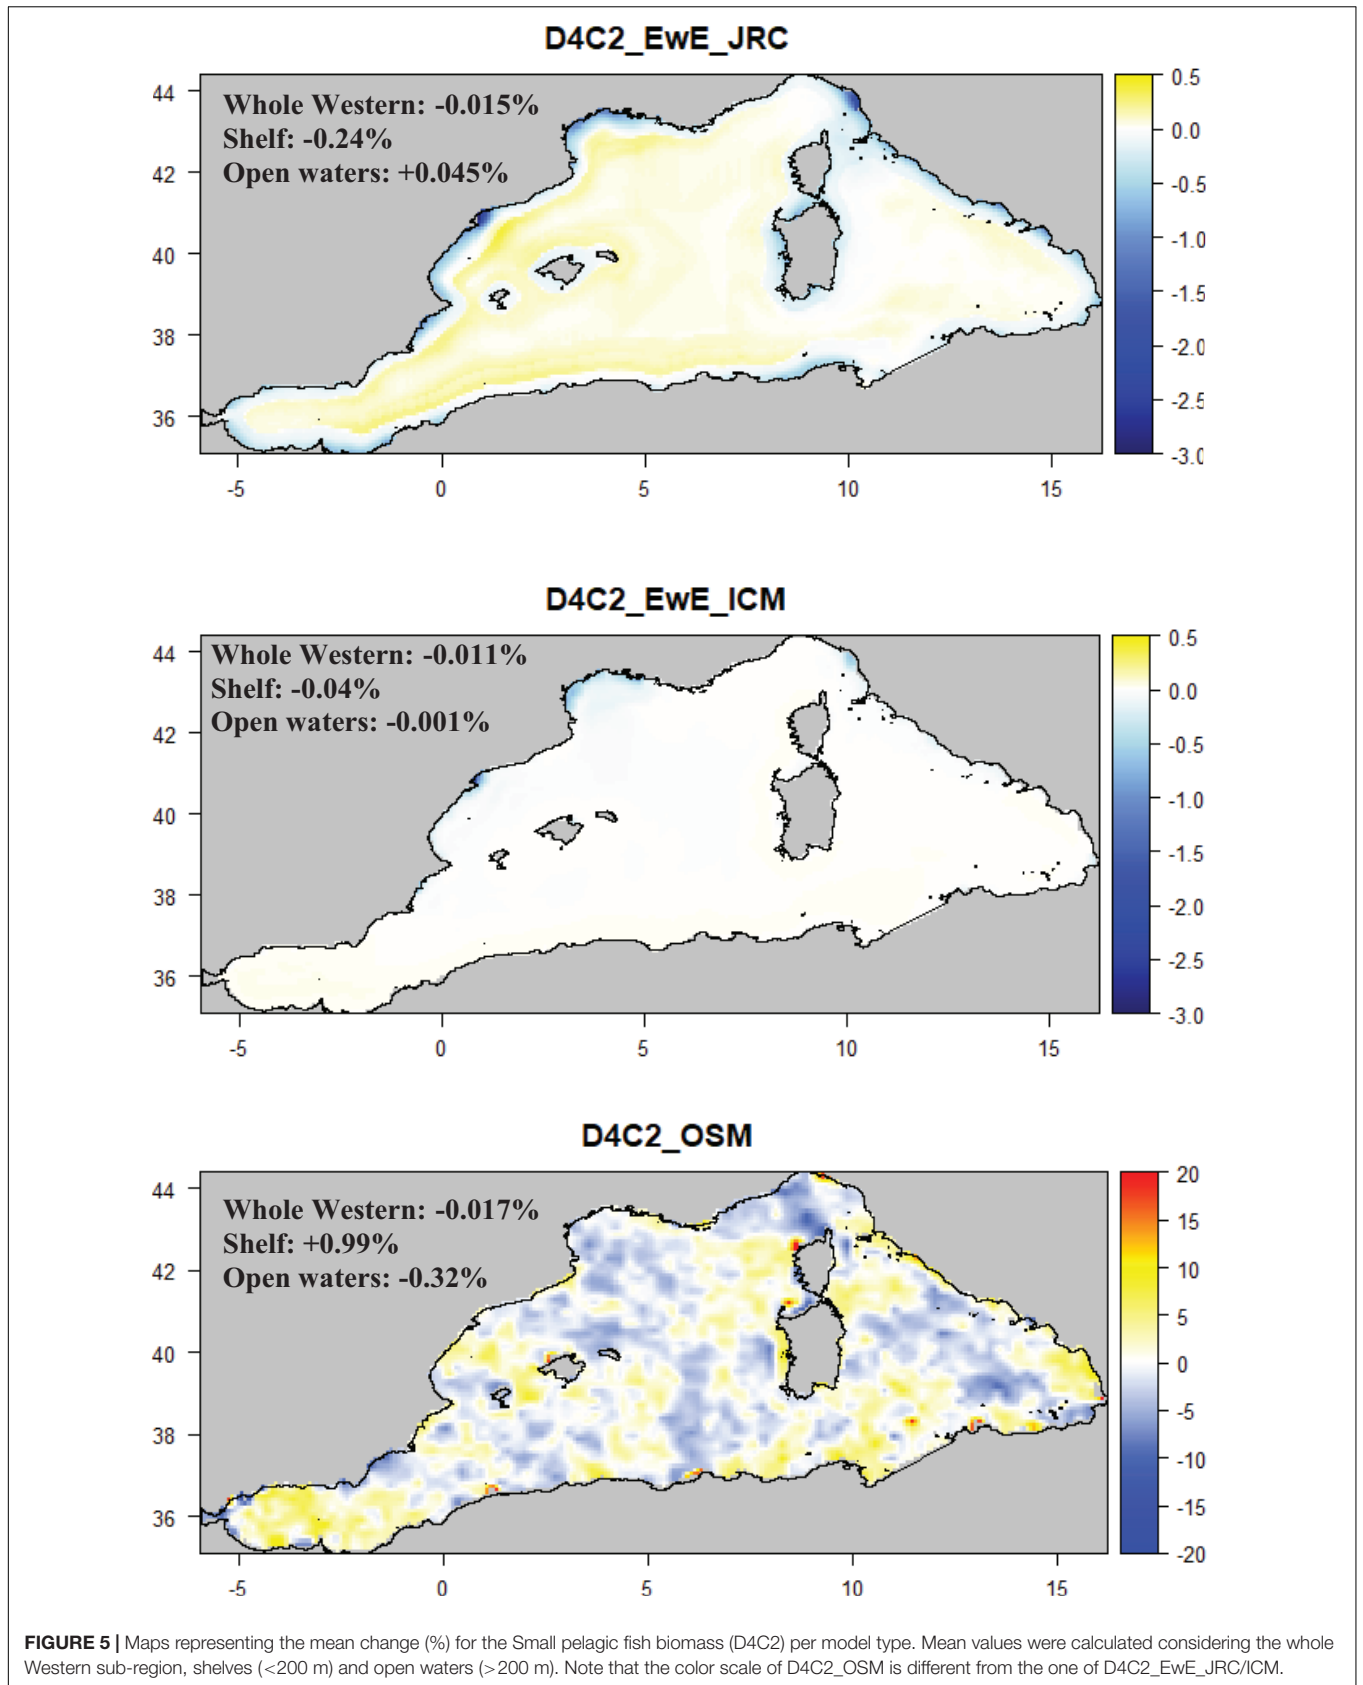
D4C2_EwE_JRC

Whole Western: -0.015%
Shelf: -0.24%
Open waters: +0.045%

44
42
40
38
36

-5 0 5 10 15

0.5
0.0
-0.5
-1.0
-1.5
-2.0
-2.5
-3.0

D4C2_EwE_ICM

Whole Western: -0.011%
Shelf: -0.04%
Open waters: -0.001%

44
42
40
38
36

-5 0 5 10 15

0.5
0.0
-0.5
-1.0
-1.5
-2.0
-2.5
-3.0

D4C2_OSM

Whole Western: -0.017%
Shelf: +0.99%
Open waters: -0.32%

44
42
40
38
36

-5 0 5 10 15

20
15
10
5
0
-5
-10
-15
-20

**FIGURE 5 |** Maps representing the mean change (%) for the Small pelagic fish biomass (D4C2) per model type. Mean values were calculated considering the whole Western sub-region, shelves (<200 m) and open waters (>200 m). Note that the color scale of D4C2_OSM is different from the one of D4C2_EwE_JRC/ICM.